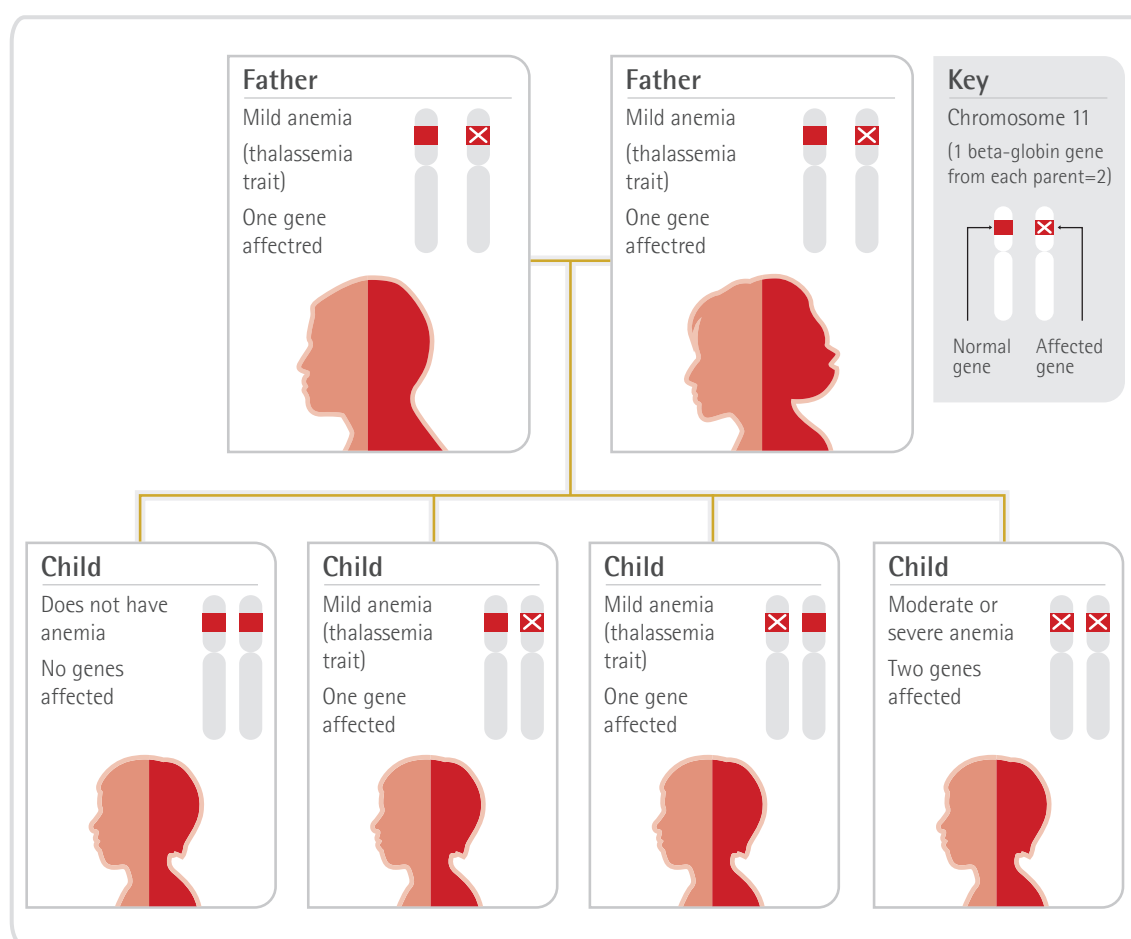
Father
Mild anemia
(thalassemia trait)
One gene affectred

Father
Mild anemia
(thalassemia trait)
One gene affectred

Key
Chromosome 11
(1 beta-globin gene from each parent=2)
Normal gene
Affected gene

Child
Does not have anemia
No genes affected

Child
Mild anemia
(thalassemia trait)
One gene affected

Child
Mild anemia
(thalassemia trait)
One gene affected

Child
Moderate or severe anemia
Two genes affected